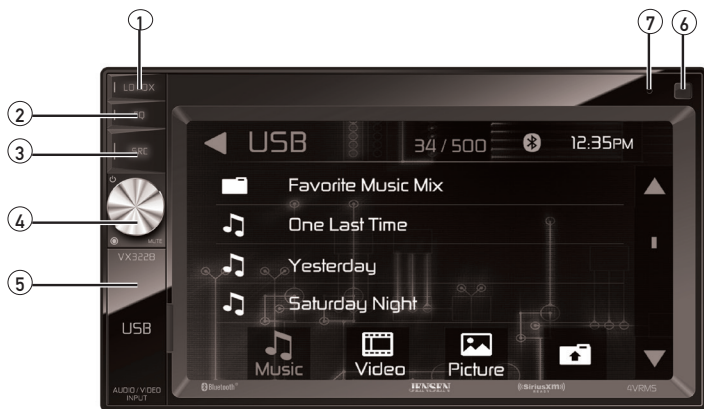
1
2
3
4
5
7
6

LOUDX
EQ
SRC
MUTE
VX3228
USB
AUDIO / VIDEO INPUT

USB
34 / 500
12:35PM
Favorite Music Mix
One Last Time
Yesterday
Saturday Night
Music
Video
Picture

Bluetooth
JENSEN
SiriusXM READY
VRM5